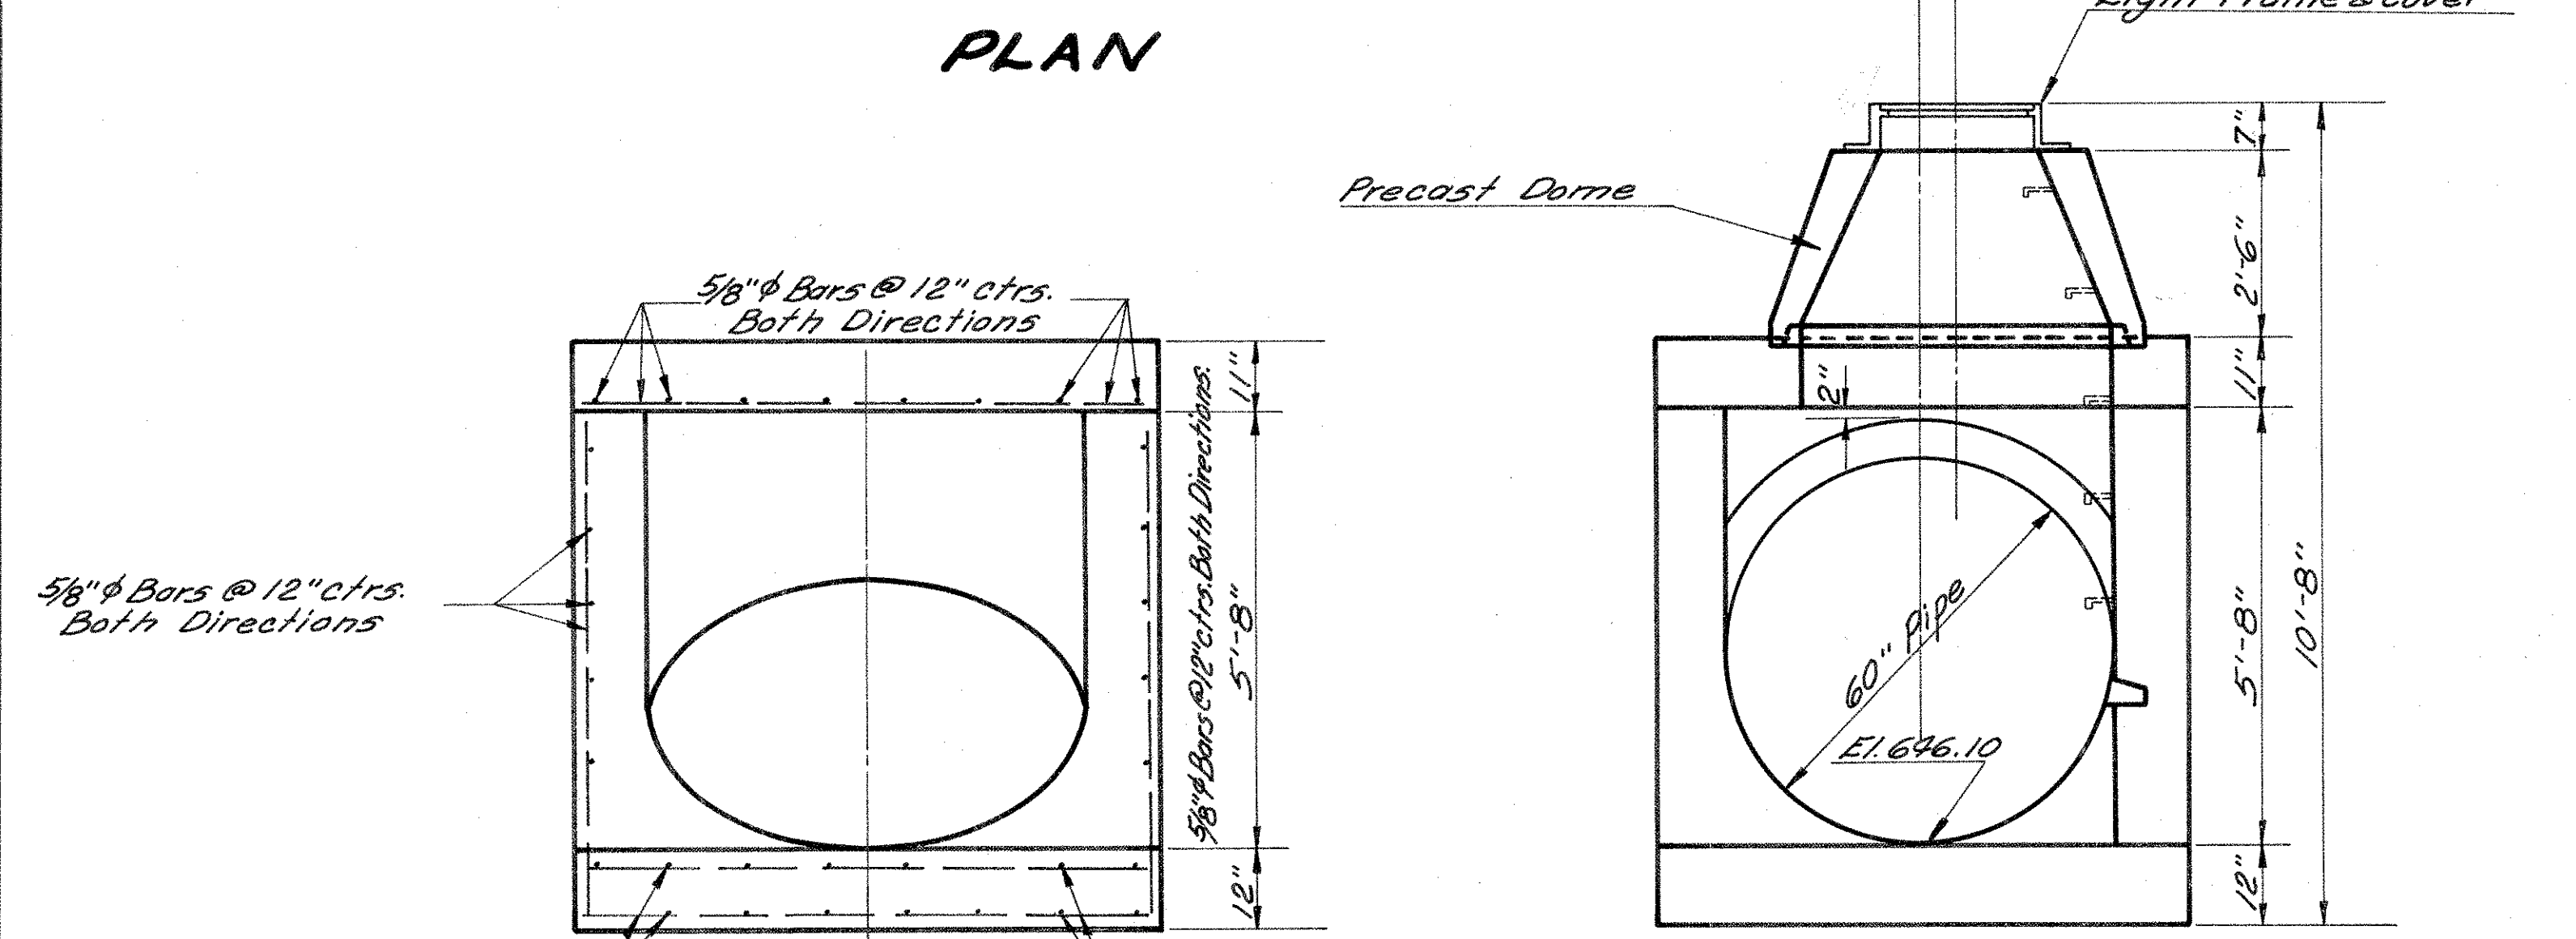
PLAN

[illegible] Frame & Cover

Precast Dome

5/8"$\phi$ Bars @ 12" ctrs.
Both Directions

5/8"$\phi$ Bars @ 12"ctrs.
Both Directions

5/8"$\phi$ Bars @12"ctrs. Both Directions.

11"
5'-8"
12"

2"
60" Pipe
El. 646.10

7"
2'-6"
11"
5'-8"
12"
10'-8"